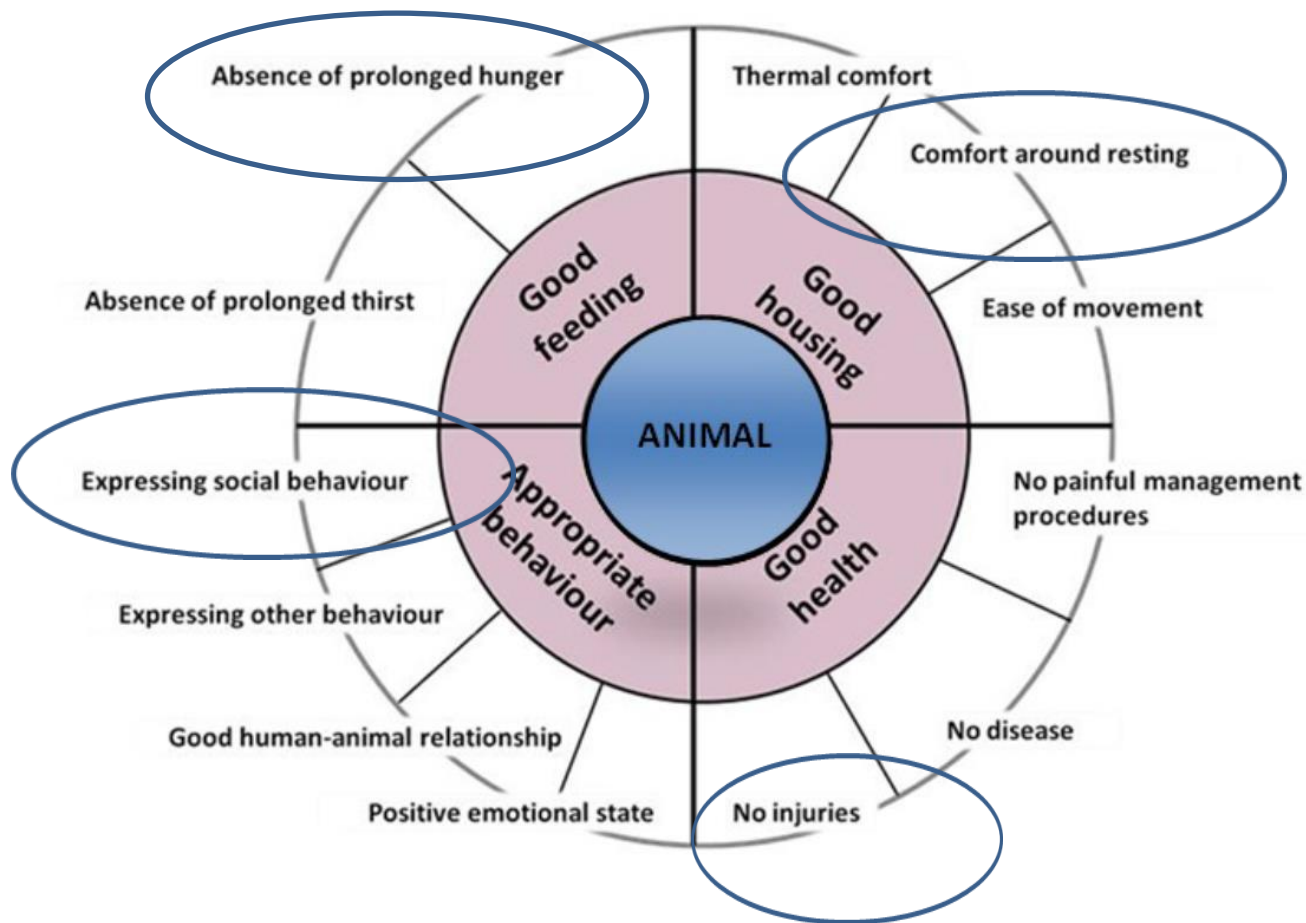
Absence of prolonged hunger

Thermal comfort

Comfort around resting

Absence of prolonged thirst

Good feeding

Good housing

Ease of movement

ANIMAL

Expressing social behaviour

Appropriate behaviour

Good health

No painful management procedures

Expressing other behaviour

Good human-animal relationship

No disease

Positive emotional state

No injuries